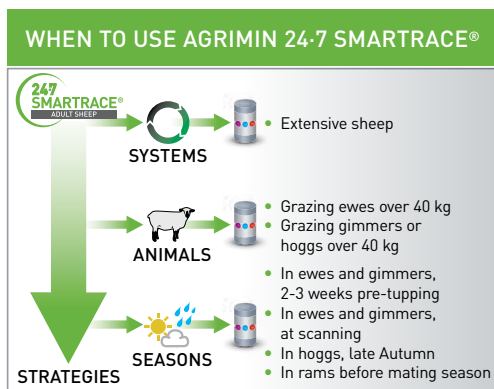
WHEN TO USE AGRIMIN 24·7 SMARTRACE®

24·7 SMARTRACE® ADULT SHEEP

SYSTEMS

• Extensive sheep

ANIMALS

• Grazing ewes over 40 kg
• Grazing gimmers or hoggs over 40 kg

SEASONS

• In ewes and gimmers, 2-3 weeks pre-tupping
• In ewes and gimmers, at scanning
• In hoggs, late Autumn
• In rams before mating season

STRATEGIES